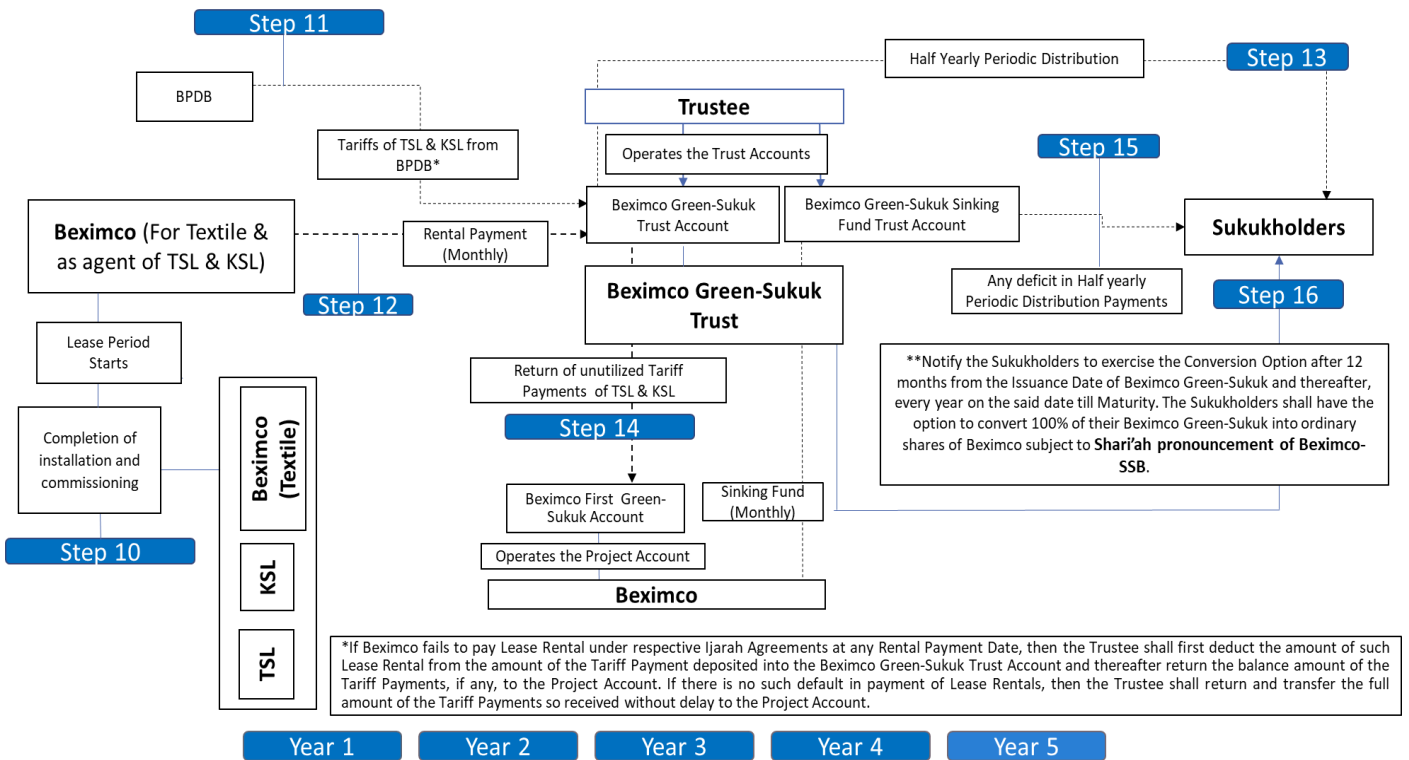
Step 11

BPDB

Tariffs of TSL & KSL from BPDB*

Half Yearly Periodic Distribution

Step 13

Trustee

Operates the Trust Accounts

Step 15

Beximco (For Textile & as agent of TSL & KSL)

Rental Payment (Monthly)

Beximco Green-Sukuk Trust Account

Beximco Green-Sukuk Sinking Fund Trust Account

Sukukholders

Step 12

Beximco Green-Sukuk Trust

Any deficit in Half yearly Periodic Distribution Payments

Step 16

Lease Period Starts

Return of unutilized Tariff Payments of TSL & KSL

**Notify the Sukukholders to exercise the Conversion Option after 12 months from the Issuance Date of Beximco Green-Sukuk and thereafter, every year on the said date till Maturity. The Sukukholders shall have the option to convert 100% of their Beximco Green-Sukuk into ordinary shares of Beximco subject to **Shari'ah pronouncement of Beximco-SSB**.

Step 14

Completion of installation and commissioning

Beximco (Textile)

Beximco First Green-Sukuk Account

Sinking Fund (Monthly)

Operates the Project Account

Step 10

KSL

Beximco

TSL

*If Beximco fails to pay Lease Rental under respective Ijarah Agreements at any Rental Payment Date, then the Trustee shall first deduct the amount of such Lease Rental from the amount of the Tariff Payment deposited into the Beximco Green-Sukuk Trust Account and thereafter return the balance amount of the Tariff Payments, if any, to the Project Account. If there is no such default in payment of Lease Rentals, then the Trustee shall return and transfer the full amount of the Tariff Payments so received without delay to the Project Account.

Year 1 Year 2 Year 3 Year 4 Year 5